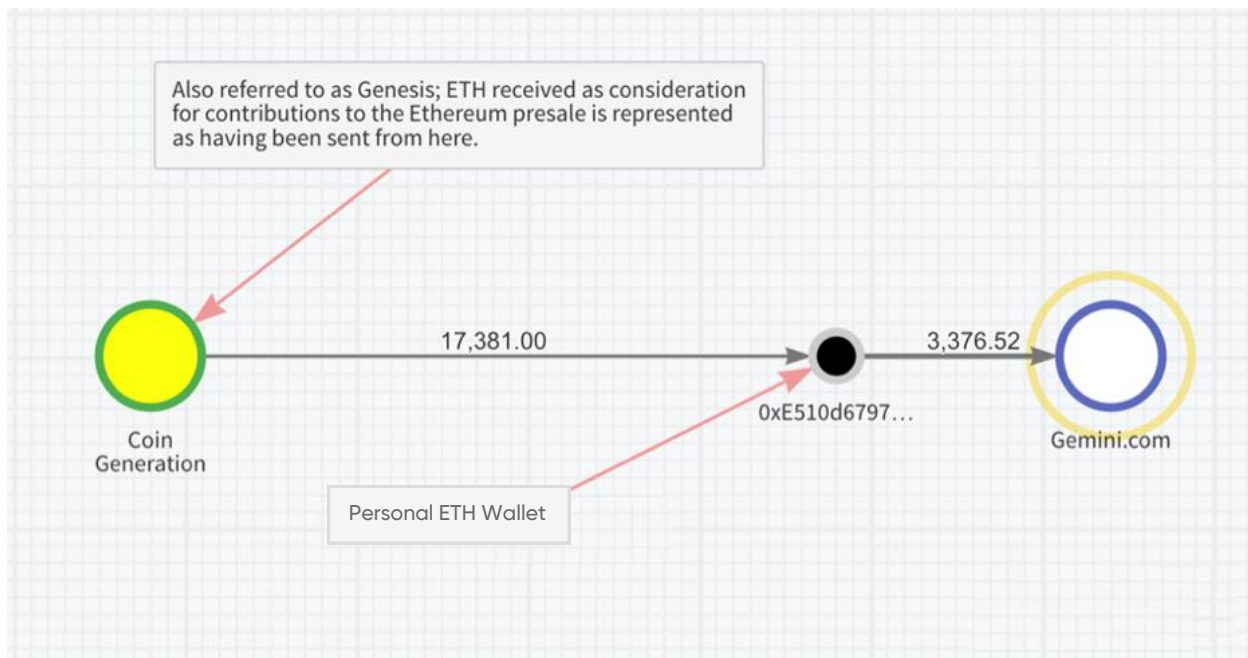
Also referred to as Genesis; ETH received as consideration for contributions to the Ethereum presale is represented as having been sent from here.

17,381.00

3,376.52

Coin Generation

0xE510d6797...

Gemini.com

Personal ETH Wallet